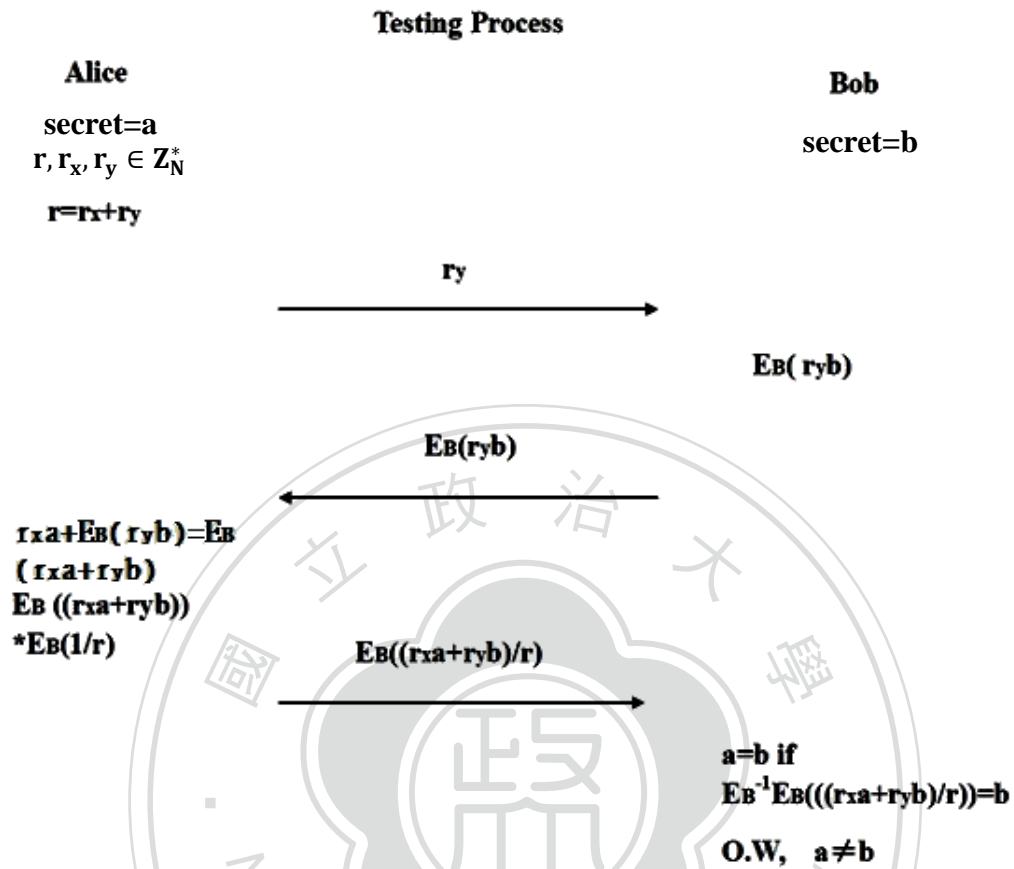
Testing Process

Alice

secret=a

$r, r_x, r_y \in Z_N^*$

r=rx+ry

Bob

secret=b

ry

EB( ryb)

EB(ryb)

rxa+EB( ryb)=EB (rxa+ryb)

EB ((rxa+ryb)) *EB(1/r)

EB((rxa+ryb)/r)

a=b if

$E_B^{-1}$EB(((rxa+ryb)/r))=b

O.W, a≠b

國 立 政 治 大 學